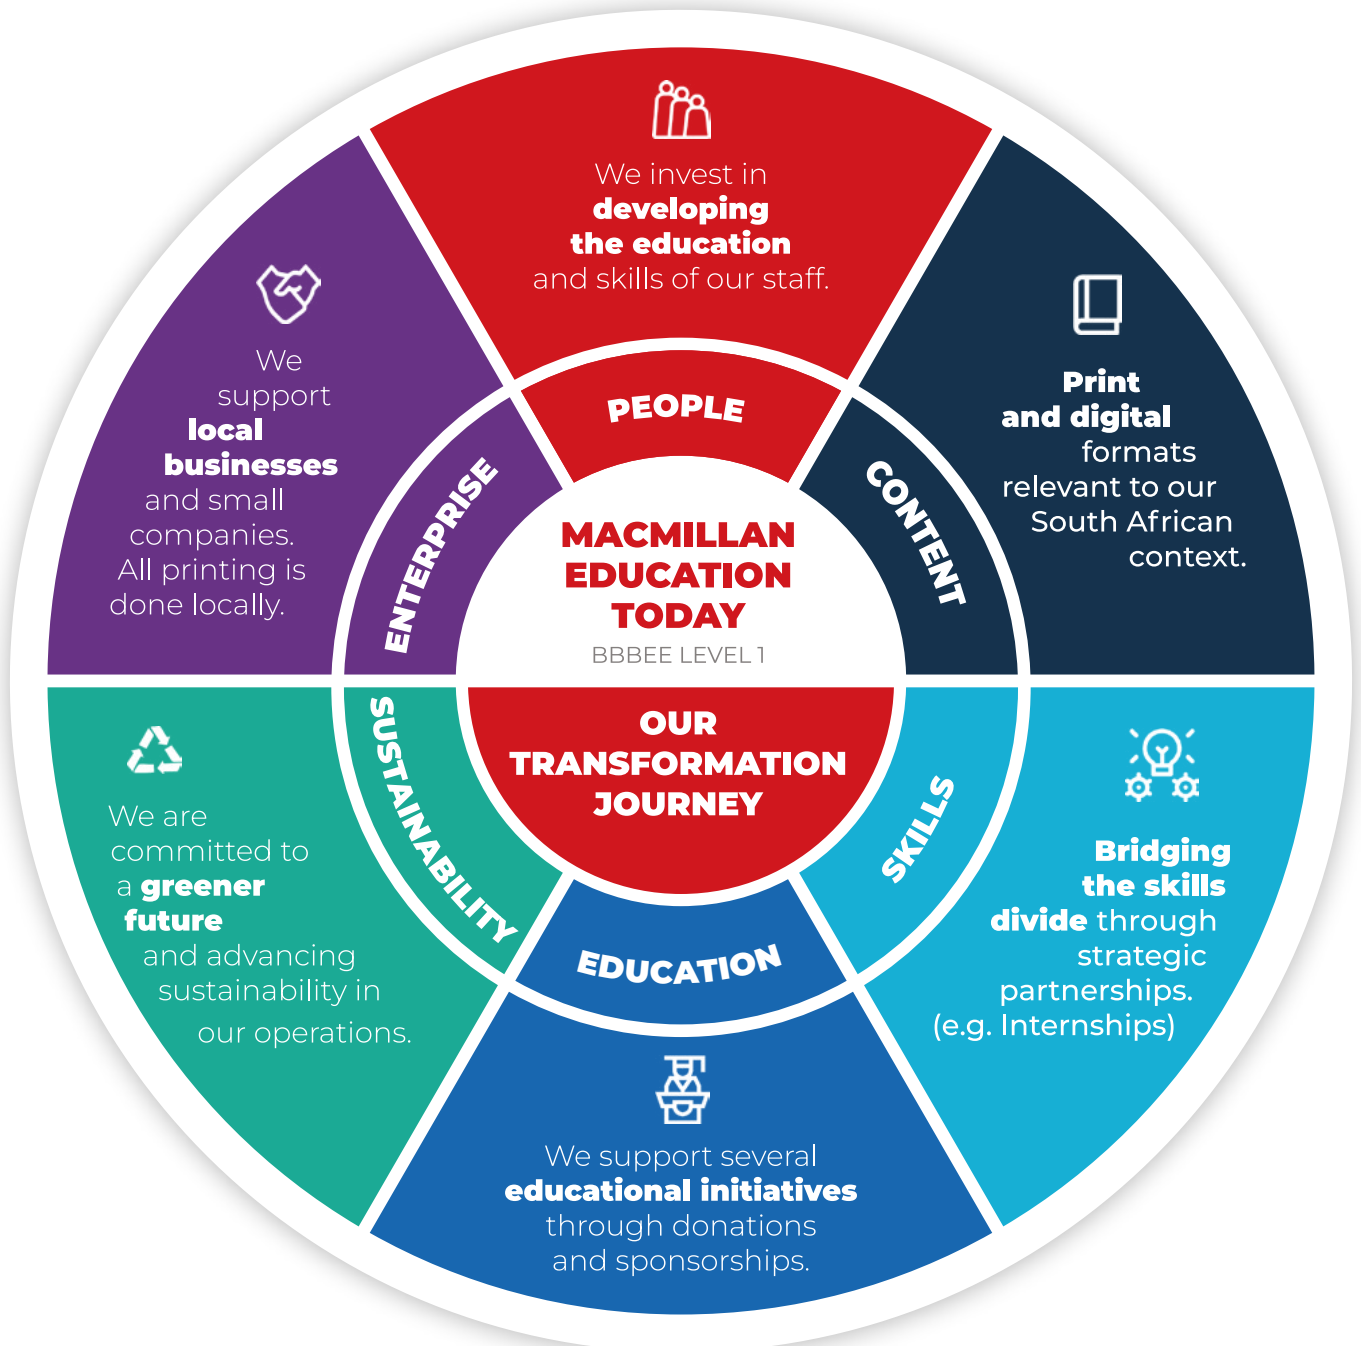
We invest in developing the education and skills of our staff.

PEOPLE

We support local businesses and small companies. All printing is done locally.

ENTERPRISE

Print and digital formats relevant to our South African context.

CONTENT

MACMILLAN EDUCATION TODAY

BBBEE LEVEL 1

OUR TRANSFORMATION JOURNEY

We are committed to a greener future and advancing sustainability in our operations.

SUSTAINABILITY

Bridging the skills divide through strategic partnerships. (e.g. Internships)

SKILLS

EDUCATION

We support several educational initiatives through donations and sponsorships.